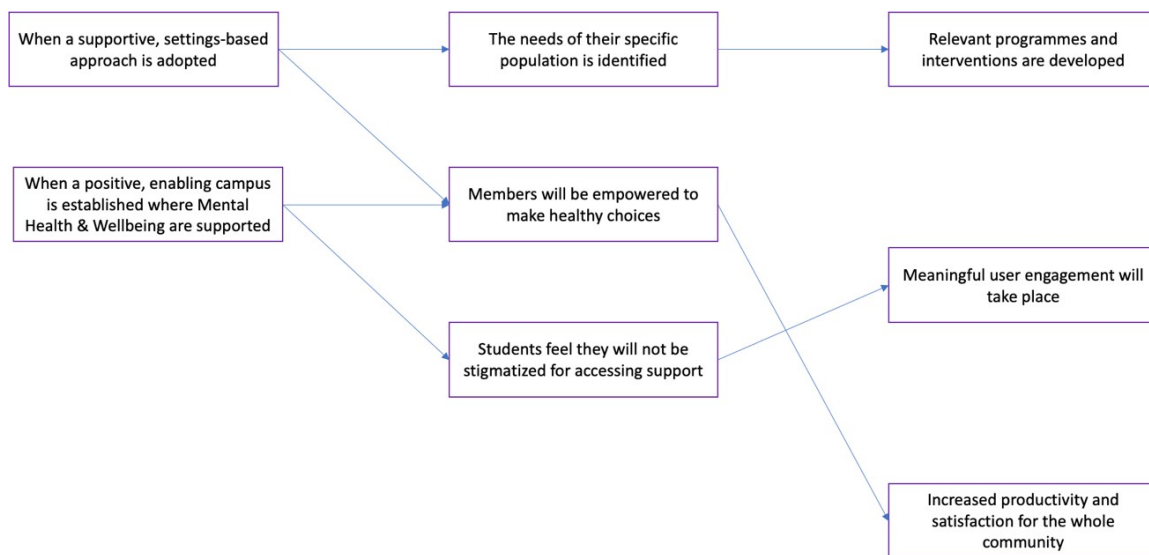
When a supportive, settings-based approach is adopted

The needs of their specific population is identified

Relevant programmes and interventions are developed

When a positive, enabling campus is established where Mental Health & Wellbeing are supported

Members will be empowered to make healthy choices

Meaningful user engagement will take place

Students feel they will not be stigmatized for accessing support

Increased productivity and satisfaction for the whole community